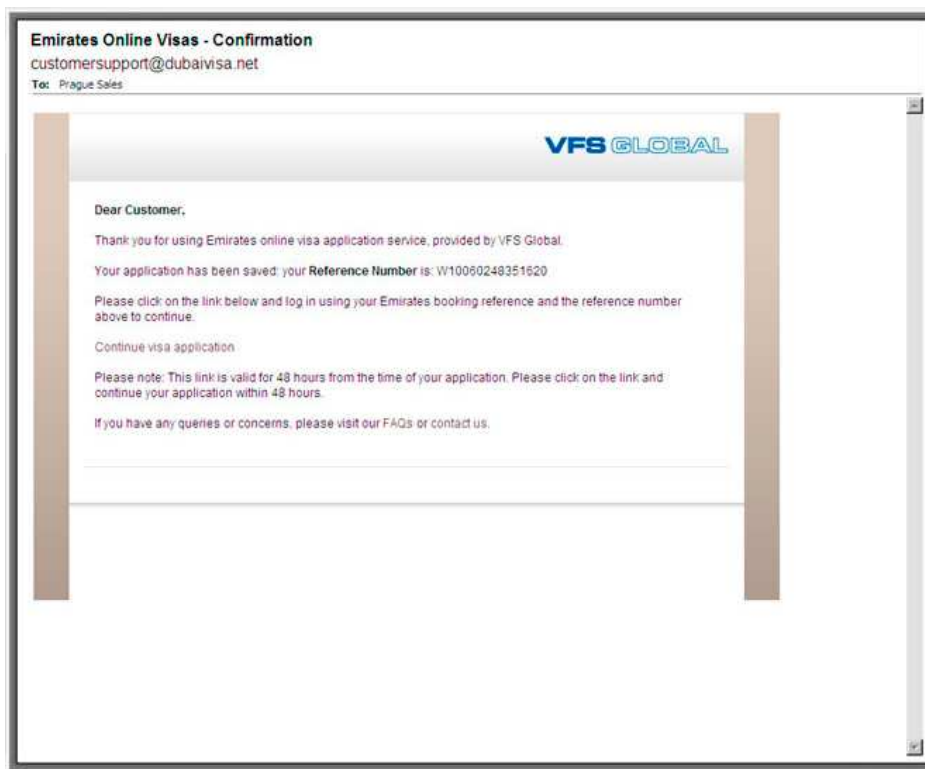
Emirates Online Visas - Confirmation
customersupport@dubaivisa.net
To: Prague Sales

VFS GLOBAL

Dear Customer,

Thank you for using Emirates online visa application service, provided by VFS Global.

Your application has been saved: your **Reference Number** is: W10060248351620

Please click on the link below and log in using your Emirates booking reference and the reference number above to continue.

Continue visa application

Please note: This link is valid for 48 hours from the time of your application. Please click on the link and continue your application within 48 hours.

If you have any queries or concerns, please visit our FAQs or contact us.